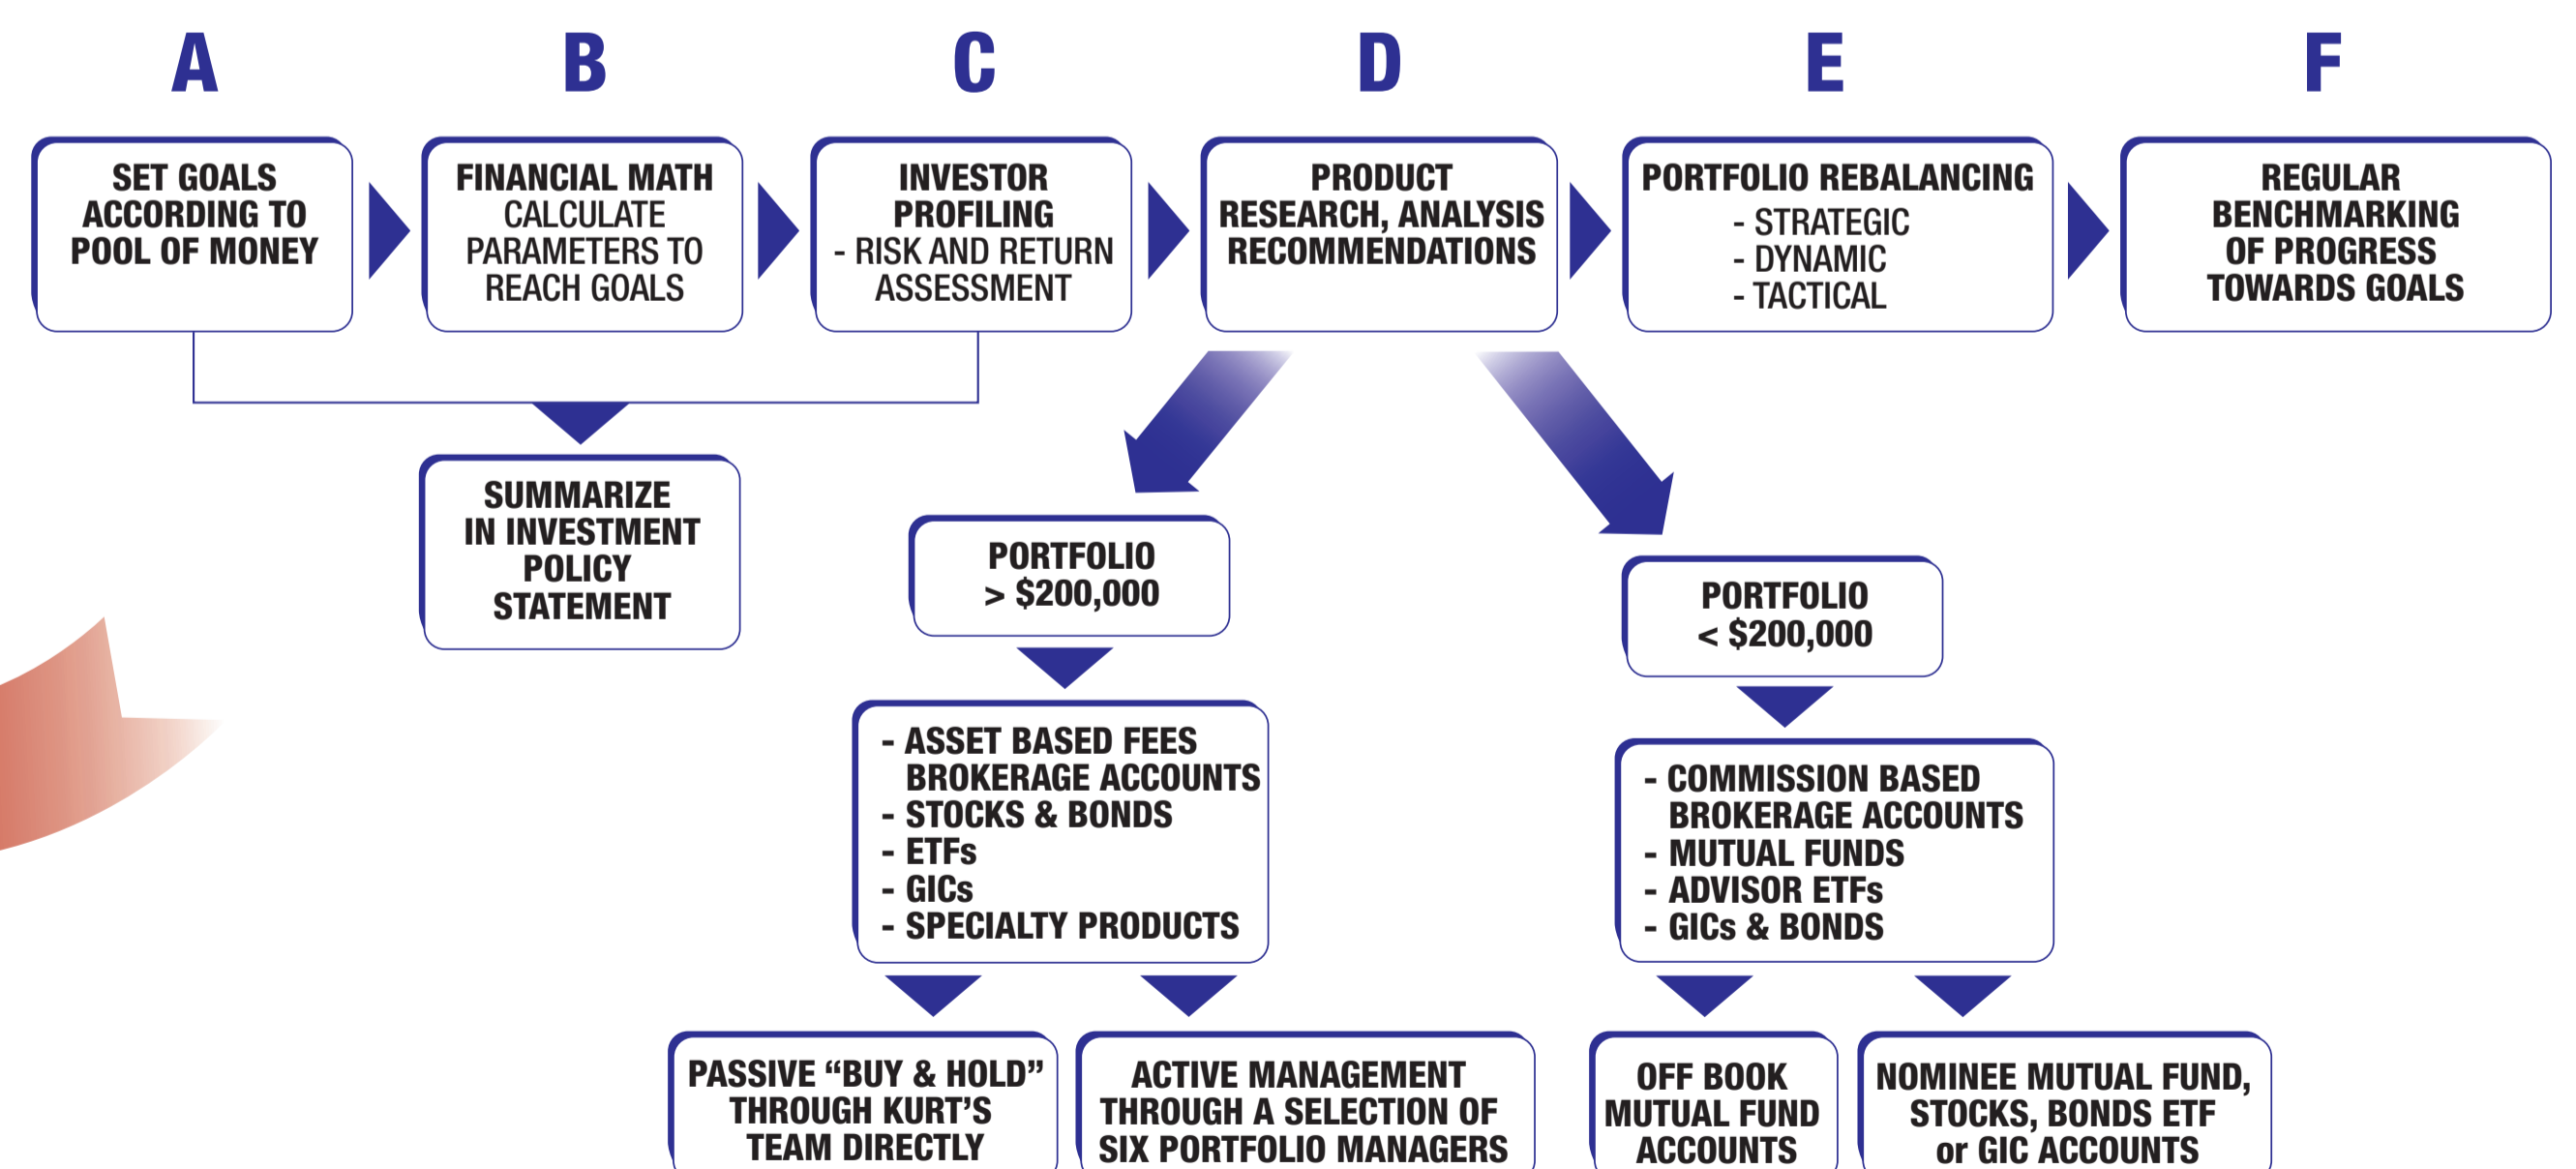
A

SET GOALS ACCORDING TO POOL OF MONEY

B

FINANCIAL MATH CALCULATE PARAMETERS TO REACH GOALS

C

INVESTOR PROFILING - RISK AND RETURN ASSESSMENT

D

PRODUCT RESEARCH, ANALYSIS RECOMMENDATIONS

E

PORTFOLIO REBALANCING
- STRATEGIC
- DYNAMIC
- TACTICAL

F

REGULAR BENCHMARKING OF PROGRESS TOWARDS GOALS

SUMMARIZE IN INVESTMENT POLICY STATEMENT

PORTFOLIO > $200,000

- ASSET BASED FEES BROKERAGE ACCOUNTS
- STOCKS & BONDS
- ETFs
- GICs
- SPECIALTY PRODUCTS

PASSIVE “BUY & HOLD” THROUGH KURT’S TEAM DIRECTLY

ACTIVE MANAGEMENT THROUGH A SELECTION OF SIX PORTFOLIO MANAGERS

PORTFOLIO < $200,000

- COMMISSION BASED BROKERAGE ACCOUNTS
- MUTUAL FUNDS
- ADVISOR ETFs
- GICs & BONDS

OFF BOOK MUTUAL FUND ACCOUNTS

NOMINEE MUTUAL FUND, STOCKS, BONDS ETF or GIC ACCOUNTS